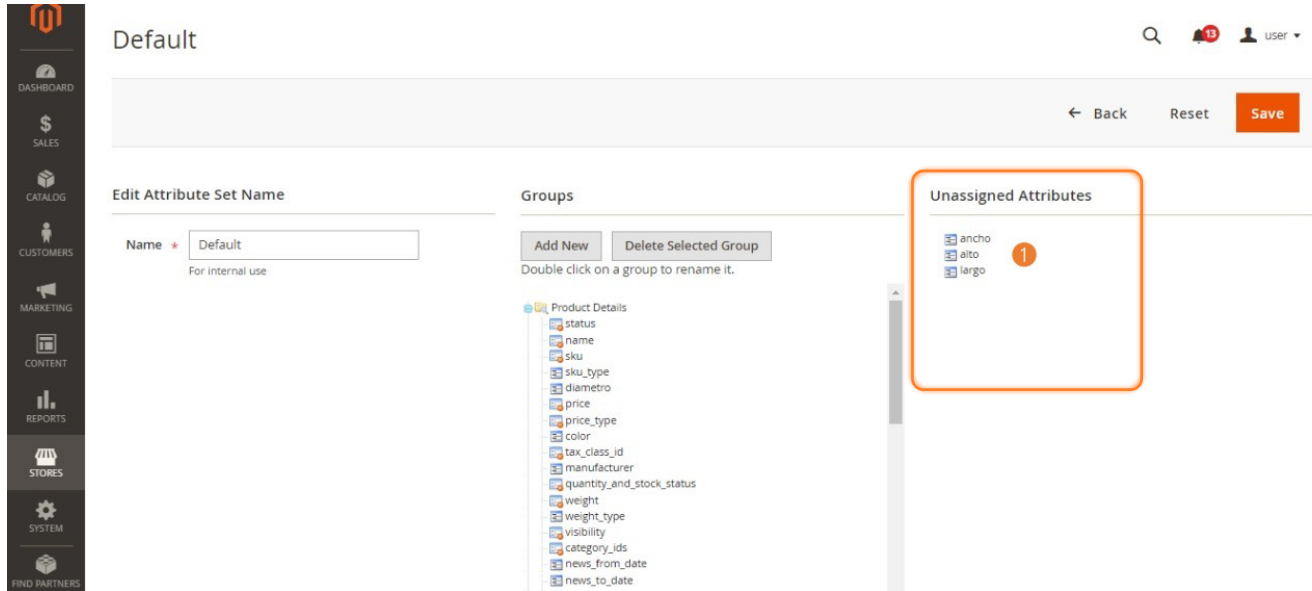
DASHBOARD
SALES
CATALOG
CUSTOMERS
MARKETING
CONTENT
REPORTS
STORES
SYSTEM
FIND PARTNERS

Default

13 user

← Back Reset Save

Edit Attribute Set Name

Name * Default
For internal use

Groups

Add New Delete Selected Group
Double click on a group to rename it.

Product Details
status
name
sku
sku_type
diametro
price
price_type
color
tax_class_id
manufacturer
quantity_and_stock_status
weight
weight_type
visibility
category_ids
news_from_date
news_to_date

Unassigned Attributes

ancho
alto
largo
1